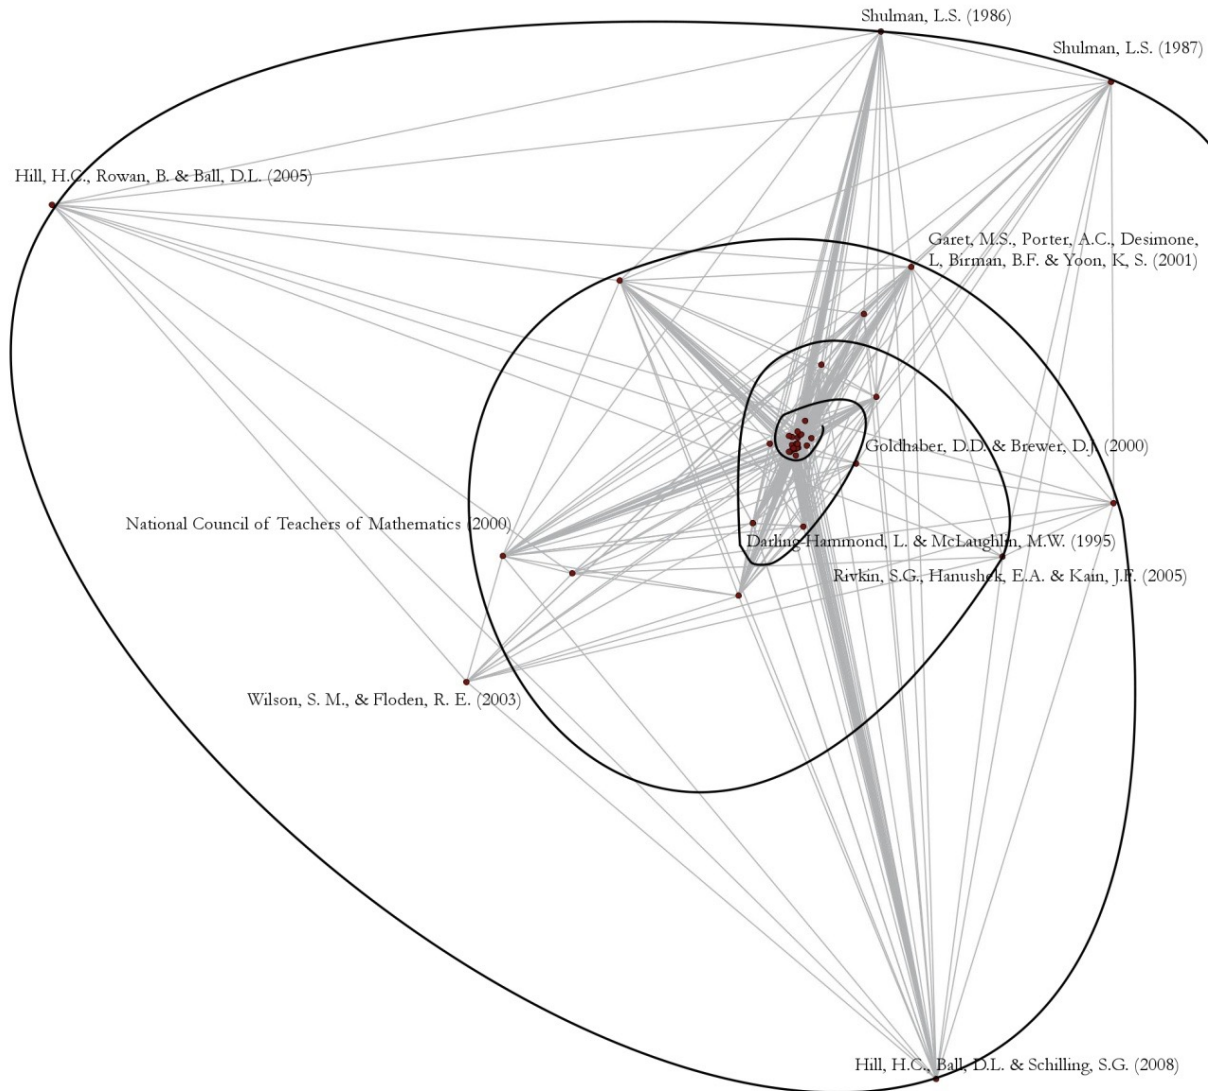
Shulman, L.S. (1986)

Shulman, L.S. (1987)

Hill, H.C., Rowan, B. & Ball, D.L. (2005)

Garet, M.S., Porter, A.C., Desimone, L, Birman, B.F. & Yoon, K, S. (2001)

Goldhaber, D.D. & Brewer, D.J. (2000)

National Council of Teachers of Mathematics (2000)

Darling-Hammond, L. & McLaughlin, M.W. (1995)

Rivkin, S.G., Hanushek, E.A. & Kain, J.F. (2005)

Wilson, S. M., & Floden, R. E. (2003)

Hill, H.C., Ball, D.L. & Schilling, S.G. (2008)